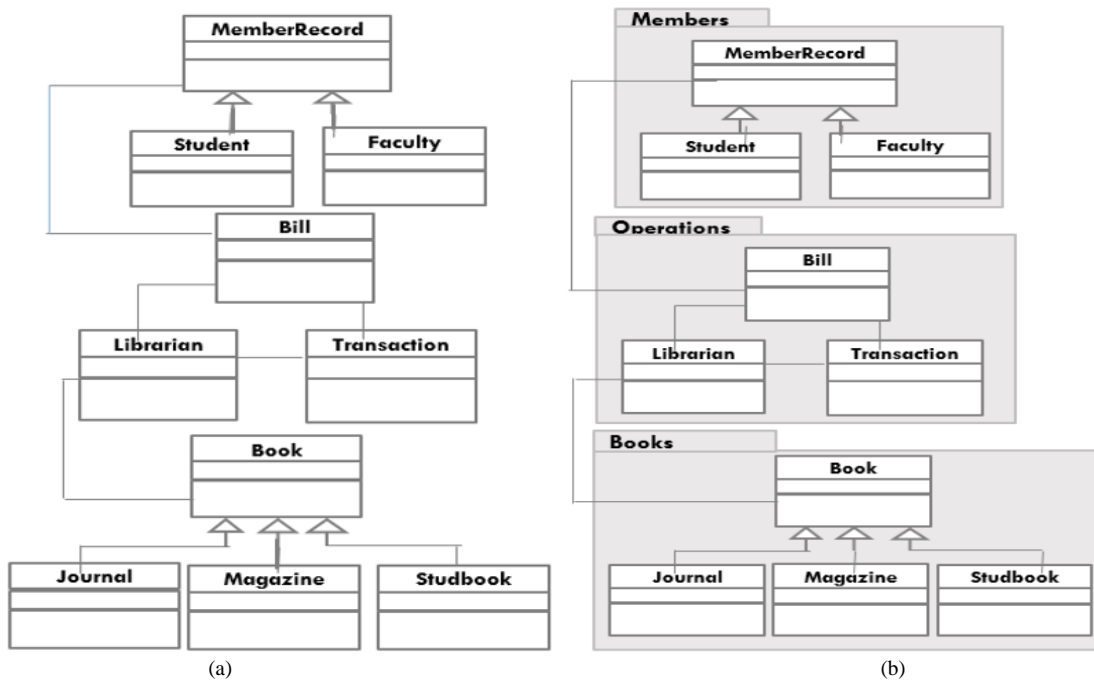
MemberRecord

Student

Faculty

Bill

Librarian

Transaction

Book

Journal

Magazine

Studbook

(a)

Members

MemberRecord

Student

Faculty

Operations

Bill

Librarian

Transaction

Books

Book

Journal

Magazine

Studbook

(b)